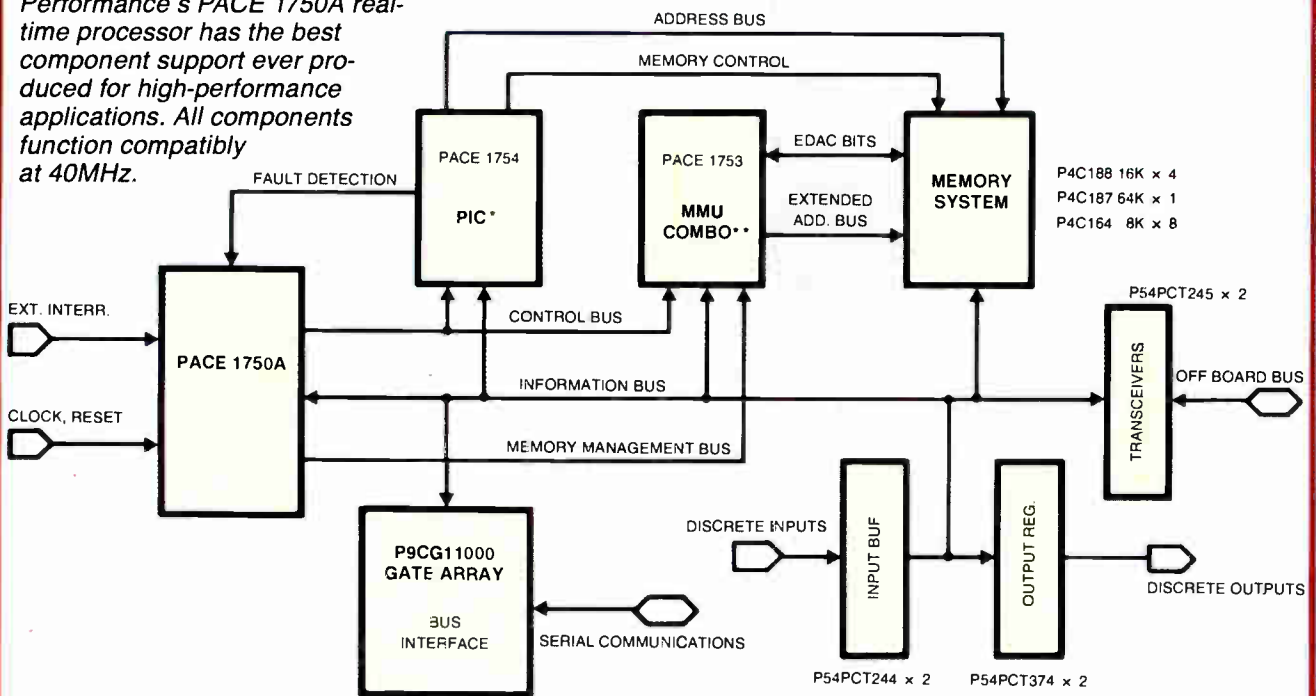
Performance's PACE 1750A realtime processor has the best component support ever produced for high-performance applications. All components function compatibly at 40MHz.

ADDRESS BUS

MEMORY CONTROL

PACE 1754

PIC*

PACE 1753

MMU COMBO**

EDAC BITS

EXTENDED ADD. BUS

MEMORY SYSTEM

P4C188 16K × 4
P4C187 64K × 1
P4C164 8K × 8

FAULT DETECTION

EXT. INTERR.

PACE 1750A

CONTROL BUS

P54PCT245 × 2

TRANSCEIVERS

INFORMATION BUS

OFF BOARD BUS

CLOCK, RESET

MEMORY MANAGEMENT BUS

P9CG11000 GATE ARRAY

BUS INTERFACE

SERIAL COMMUNICATIONS

DISCRETE INPUTS

INPUT BUF

OUTPUT REG.

DISCRETE OUTPUTS

P54PCT244 × 2

P54PCT374 × 2